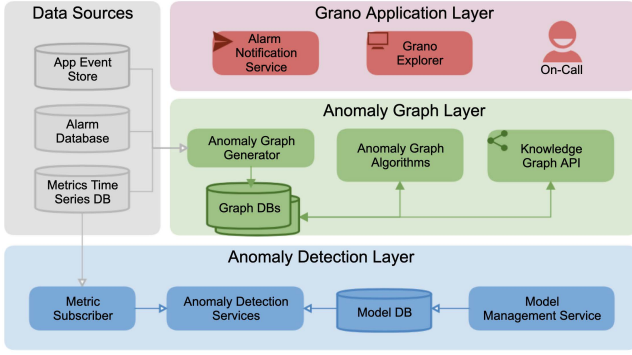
Data Sources

App Event Store

Alarm Database

Metrics Time Series DB

Grano Application Layer

Alarm Notification Service

Grano Explorer

On-Call

Anomaly Graph Layer

Anomaly Graph Generator

Anomaly Graph Algorithms

Knowledge Graph API

Graph DBs

Anomaly Detection Layer

Metric Subscriber

Anomaly Detection Services

Model DB

Model Management Service